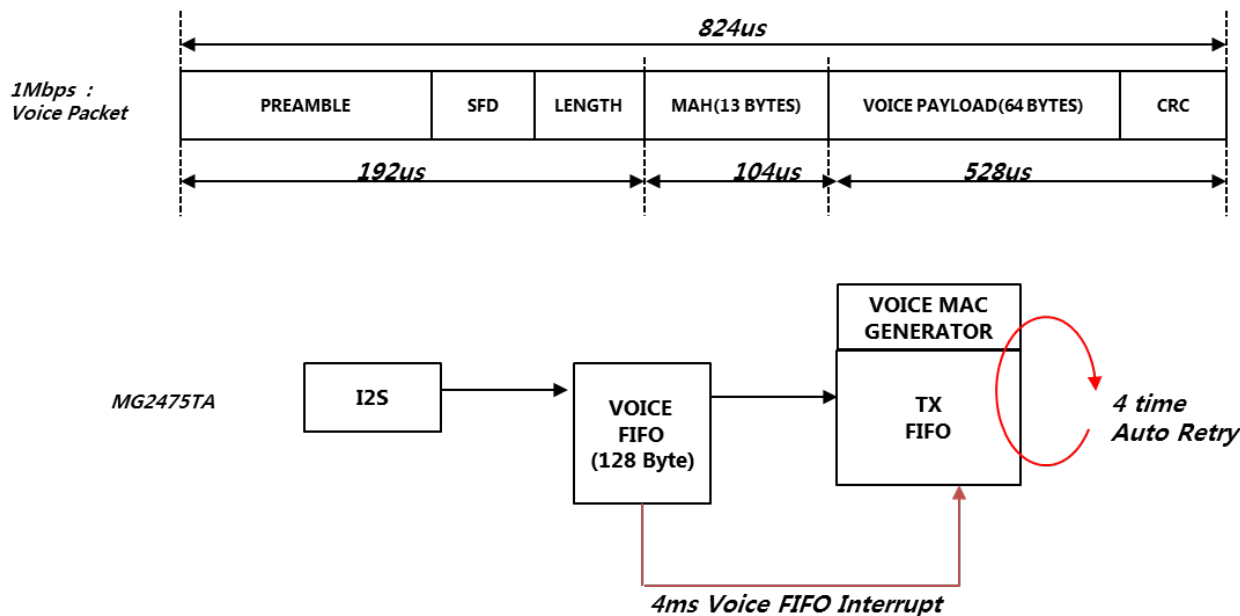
824us

1Mbps :
Voice Packet

| PREAMBLE | SFD | LENGTH | MAH(13 BYTES) | VOICE PAYLOAD(64 BYTES) | CRC |
|---|---|---|---|---|---|

192us

104us

528us

MG2475TA

I2S

VOICE
FIFO
(128 Byte)

VOICE MAC
GENERATOR

TX
FIFO

4 time
Auto Retry

4ms Voice FIFO Interrupt